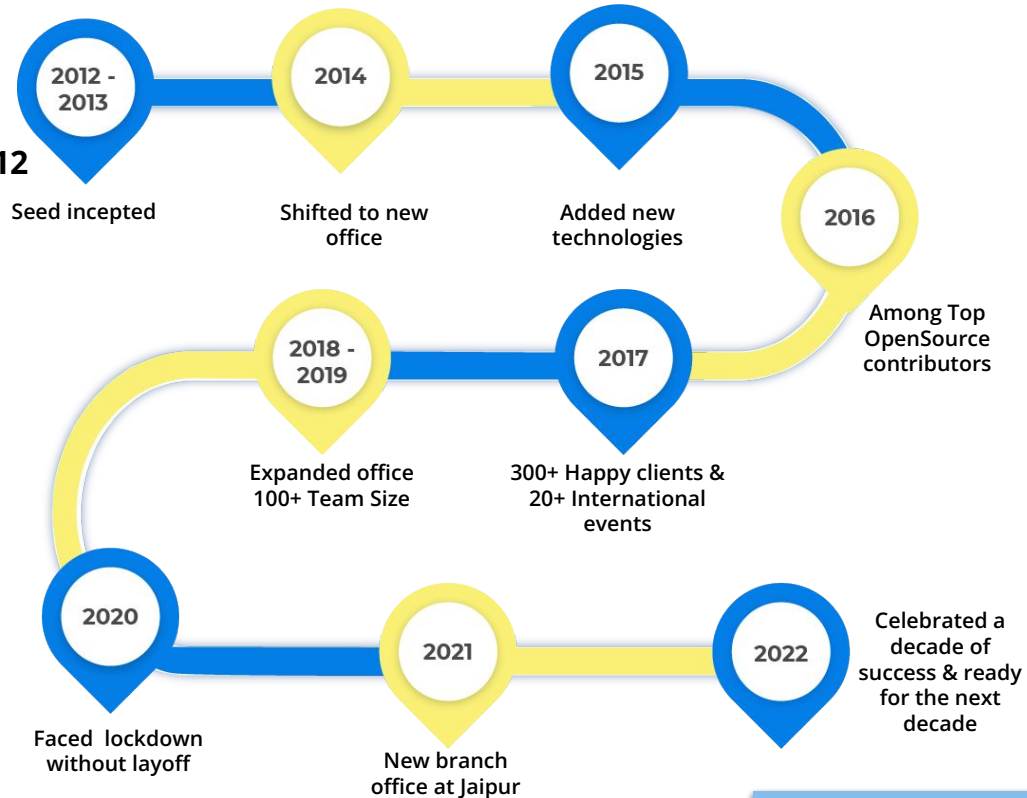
2012 - 2013

12

Seed incepted

2014

Shifted to new office

2015

Added new technologies

2016

Among Top OpenSource contributors

2017

300+ Happy clients & 20+ International events

2018 - 2019

Expanded office 100+ Team Size

2020

Faced lockdown without layoff

2021

New branch office at Jaipur

2022

Celebrated a decade of success & ready for the next decade